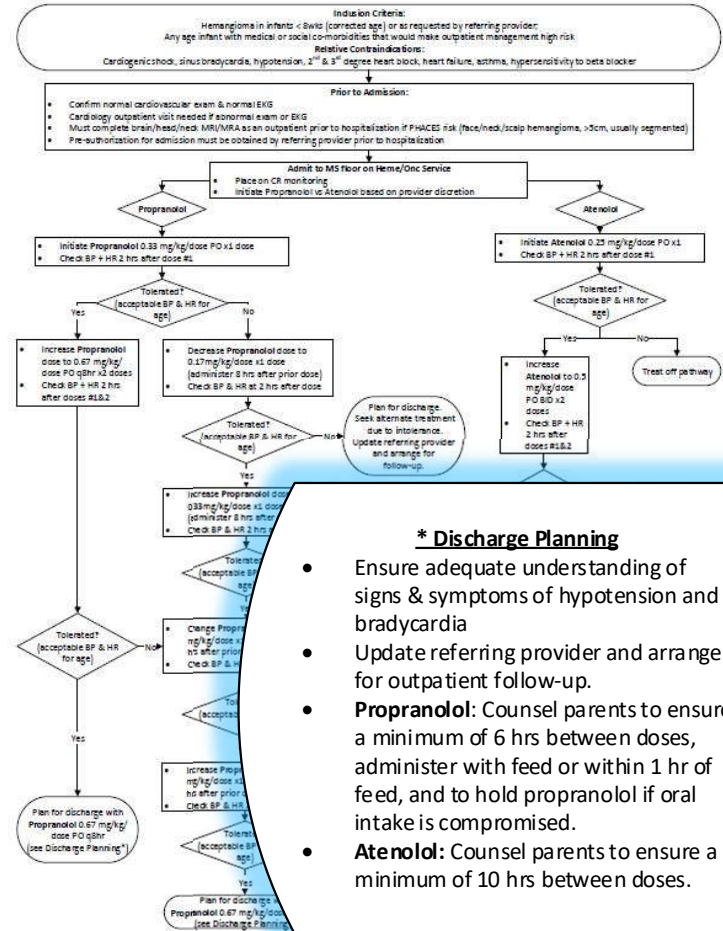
Inclusion Criteria:
Hemangioma in infants < 8wks (corrected age) or as requested by referring provider
Any age infant with medical or social co-morbidities that would make outpatient management high risk
Relative Contraindications:
Cardiogenic shock, sinus bradycardia, hypotension, 2nd & 3rd degree heart block, heart failure, asthma, hypersensitivity to beta blocker

Prior to Admission:
- Confirm normal cardiovascular exam & normal EKG
- Cardiology outpatient visit needed if abnormal exam or EKG
- Must complete brain/head/neck MRI/MRA as an outpatient prior to hospitalization if PHACES risk (face/neck/scalp hemangioma, >5cm, usually segmented)
- Pre-authorization for admission must be obtained by referring provider prior to hospitalization

Admit to MS floor on Heme/Onc Service
- Place on CR monitoring
- Initiate Propranolol vs Atenolol based on provider discretion

Propranolol

Atenolol

- Initiate Propranolol 0.33 mg/kg/dose PO x1 dose
- Check BP + HR 2 hrs after dose #1

- Initiate Atenolol 0.25 mg/kg/dose PO x1
- Check BP + HR 2 hrs after dose #1

Tolerated? (acceptable BP & HR for age)

Yes

No

Tolerated? (acceptable BP & HR for age)

Yes

No

Treat off pathway

- Increase Propranolol dose to 0.67 mg/kg/dose PO q8hr x2 doses
- Check BP + HR 2 hrs after doses #1&2

- Decrease Propranolol dose to 0.17mg/kg/dose x1 dose (administer 8 hrs after prior dose)
- Check BP & HR at 2 hrs after dose

- Increase Atenolol to 0.5 mg/kg/dose PO BID x2 doses
- Check BP + HR 2 hrs after doses #1&2

Tolerated? (acceptable BP & HR for age)

No

Plan for discharge. Seek alternate treatment due to intolerance. Update referring provider and arrange for follow-up.

Yes

- Increase Propranolol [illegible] 0.33mg/kg/dose x1 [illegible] (administer 8 hrs after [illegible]
- Check BP & HR 2 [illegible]

Tolera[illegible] (acceptable BP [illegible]

Tolerated? (acceptable BP & HR for age)

No

- Change Propr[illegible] mg/kg/dose x1 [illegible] hrs after prior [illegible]
- Check BP & H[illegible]

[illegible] (accepta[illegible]

Yes

- Increase Propr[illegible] mg/kg/dose x1 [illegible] hrs after prior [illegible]
- Check BP & HR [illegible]

Tolera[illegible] (acceptable BP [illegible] age)

Yes

Plan for discharge with Propranolol 0.67 mg/kg/dose PO q8hr (see Discharge Planning*)

Plan for discharg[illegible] Propranolol 0.67 mg/kg/d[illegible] (see Discharge Plannin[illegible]

* Discharge Planning
- Ensure adequate understanding of signs & symptoms of hypotension and bradycardia
- Update referring provider and arrange for outpatient follow-up.
- Propranolol: Counsel parents to ensure a minimum of 6 hrs between doses, administer with feed or within 1 hr of feed, and to hold propranolol if oral intake is compromised.
- Atenolol: Counsel parents to ensure a minimum of 10 hrs between doses.